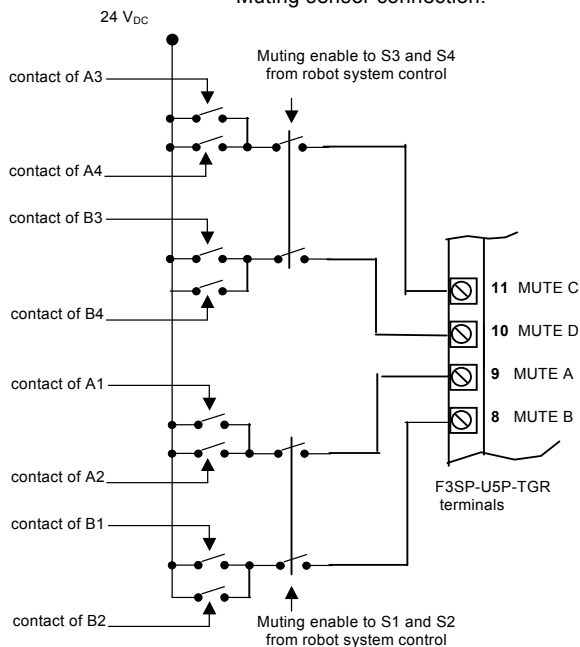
Muting sensor connection:

24 $V_{DC}$

Muting enable to S3 and S4 from robot system control

contact of A3

contact of A4

contact of B3

contact of B4

11 MUTE C

10 MUTE D

9 MUTE A

8 MUTE B

contact of A1

contact of A2

F3SP-U5P-TGR terminals

contact of B1

contact of B2

Muting enable to S1 and S2 from robot system control